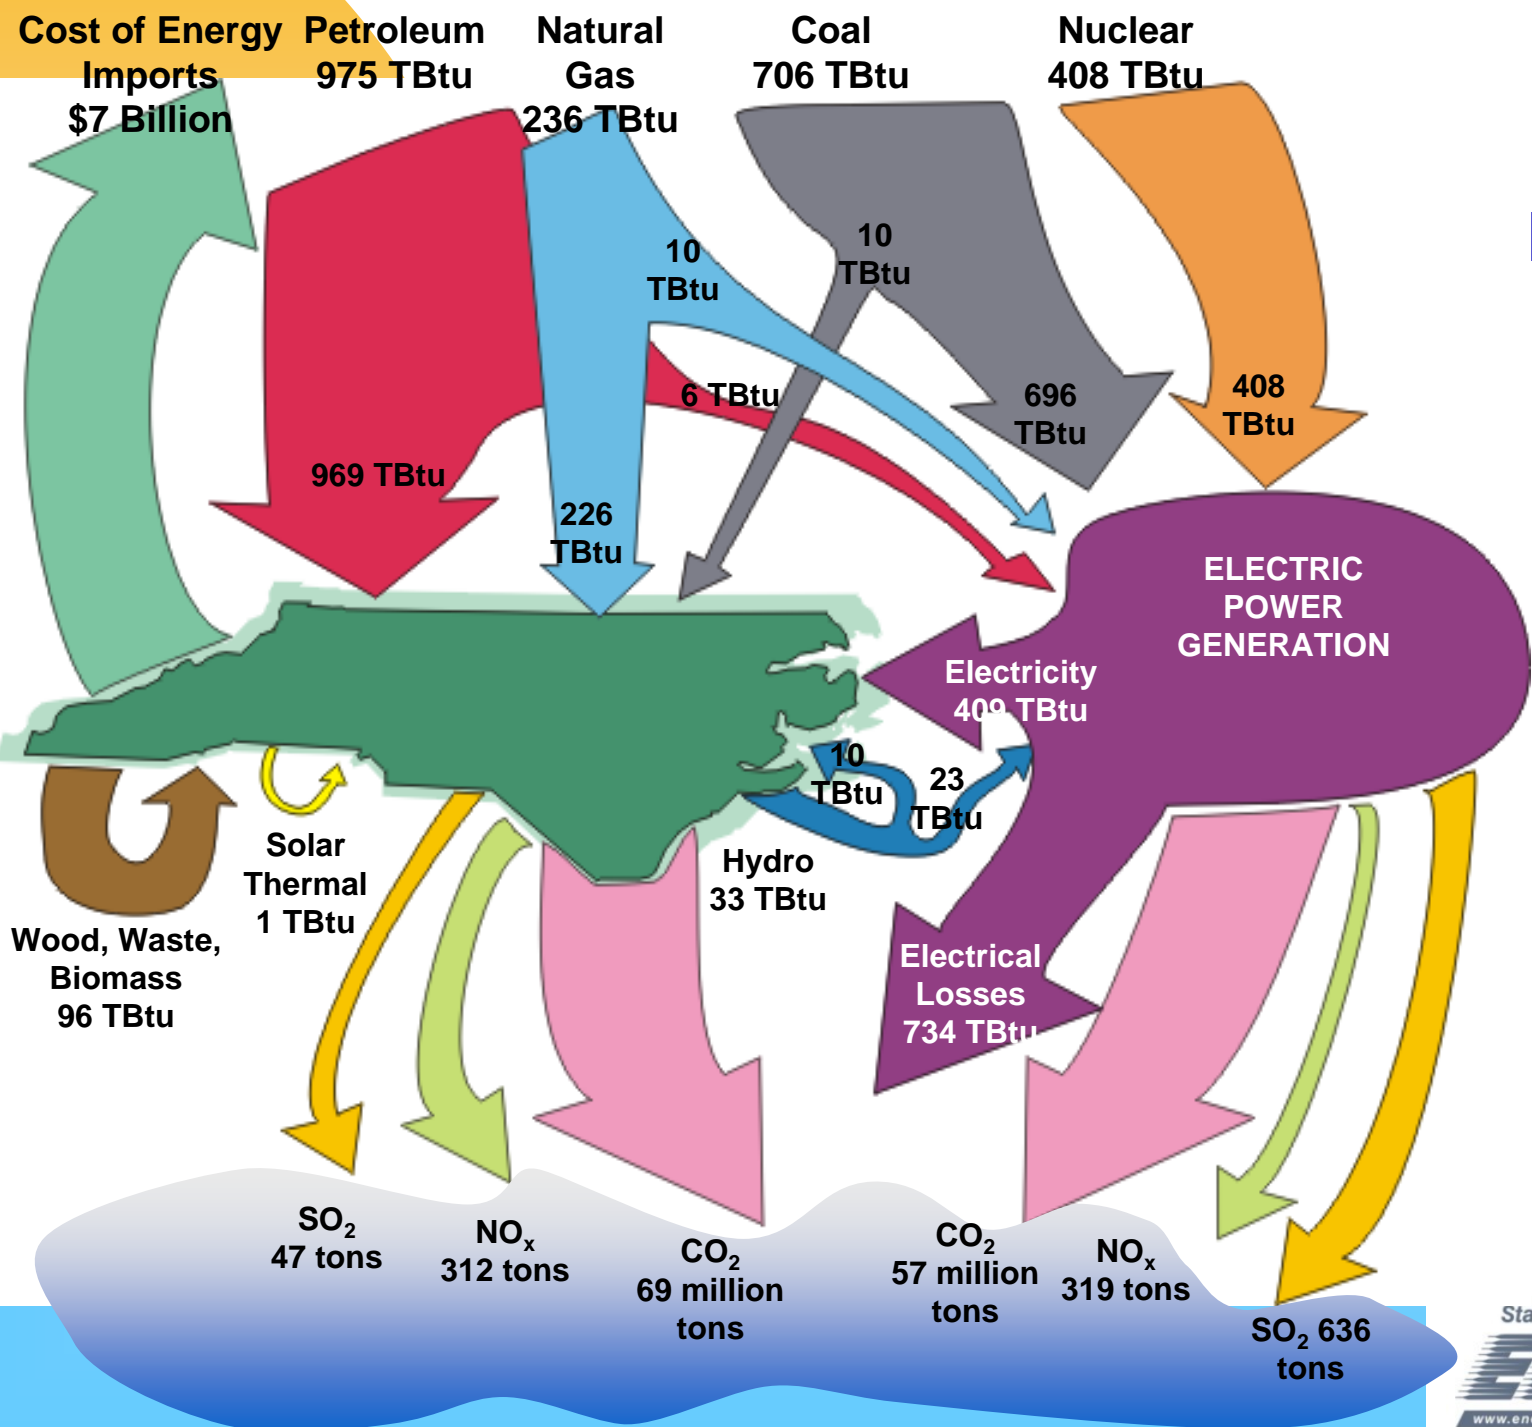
Cost of Energy Imports $7 Billion

Petroleum 975 TBtu

Natural Gas 236 TBtu

Coal 706 TBtu

Nuclear 408 TBtu

10 TBtu

10 TBtu

6 TBtu

696 TBtu

408 TBtu

969 TBtu

226 TBtu

ELECTRIC POWER GENERATION

Electricity 409 TBtu

10 TBtu

23 TBtu

Hydro 33 TBtu

Solar Thermal 1 TBtu

Wood, Waste, Biomass 96 TBtu

Electrical Losses 734 TBtu

$SO_2$ 47 tons

$NO_x$ 312 tons

$CO_2$ 69 million tons

$CO_2$ 57 million tons

$NO_x$ 319 tons

$SO_2$ 636 tons

Sta

www.en